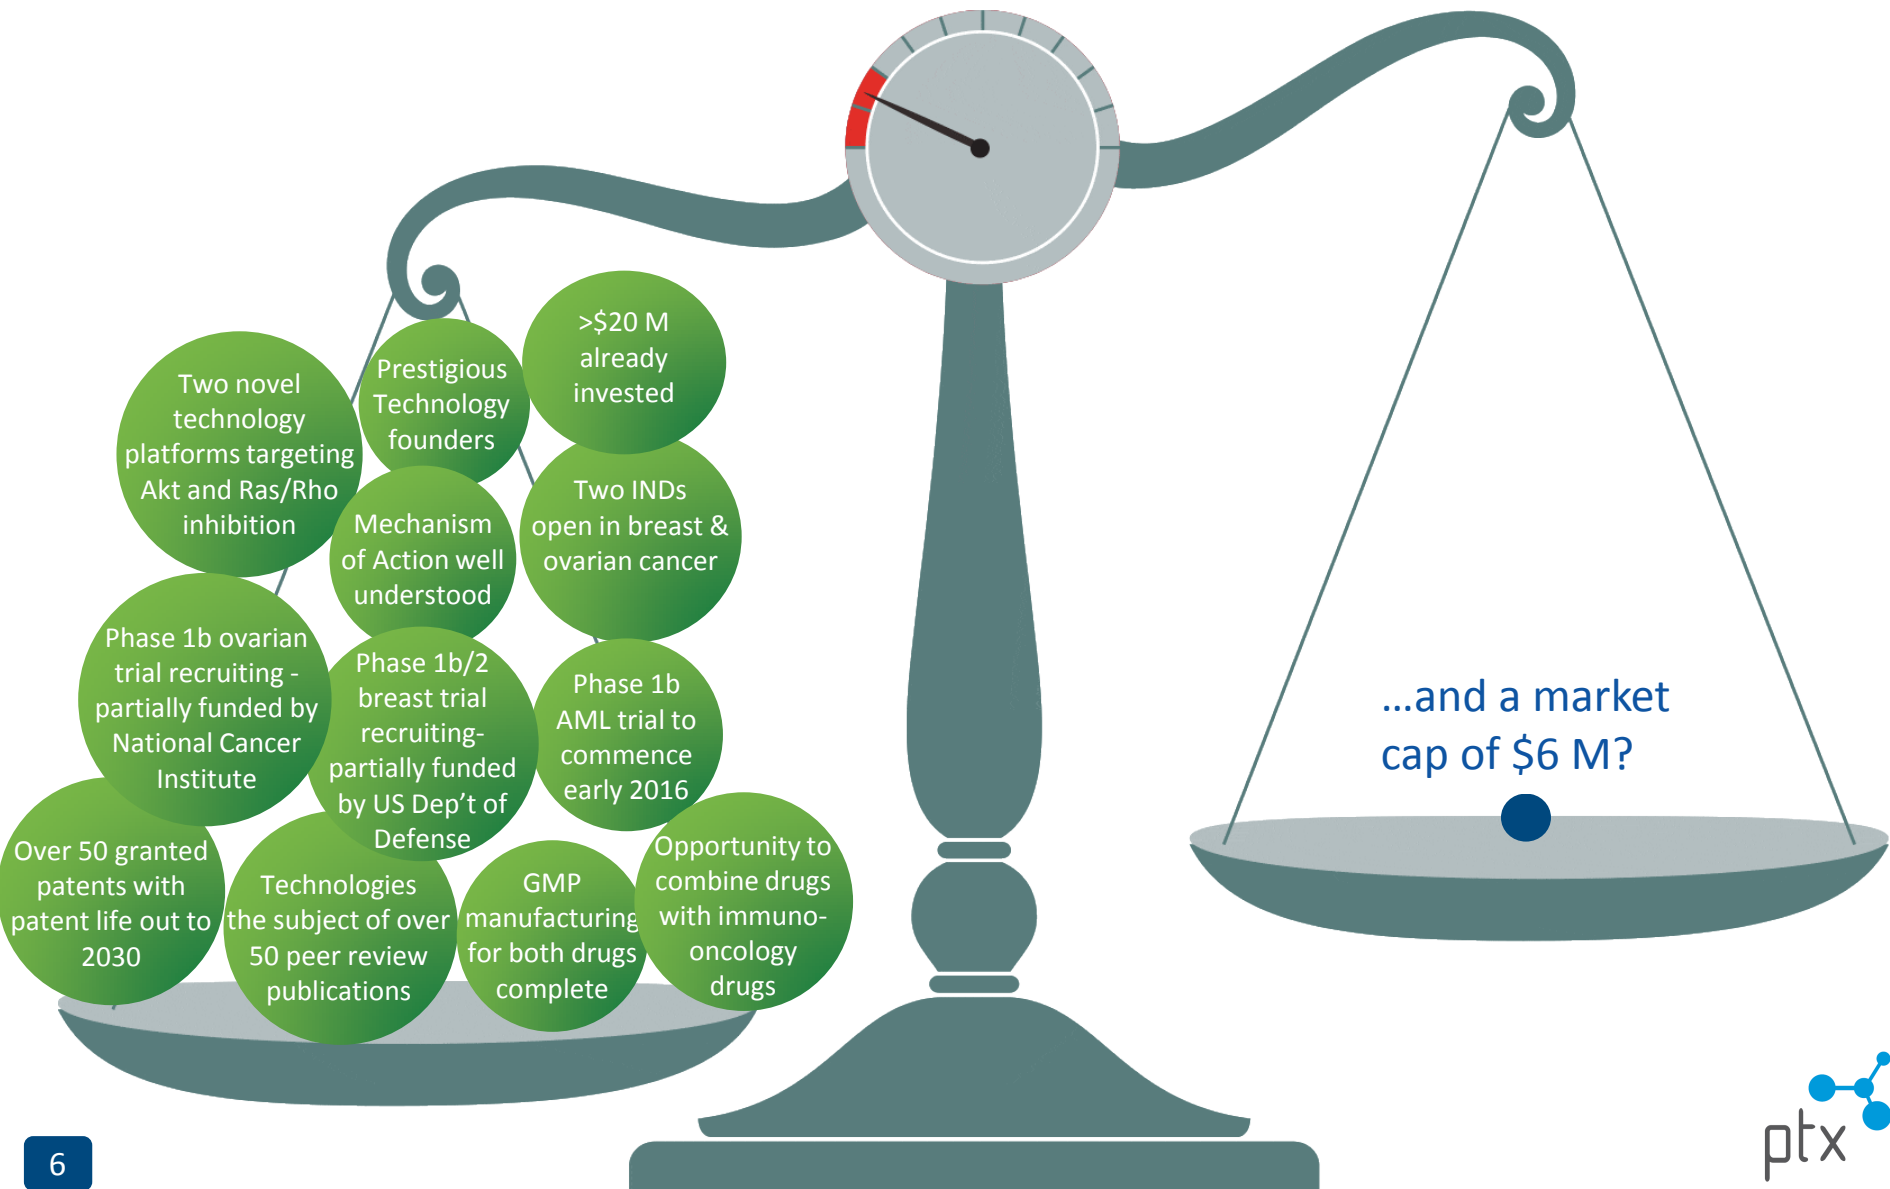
>$20 M already invested

Prestigious Technology founders

Two novel technology platforms targeting Akt and Ras/Rho inhibition

Mechanism of Action well understood

Two INDs open in breast & ovarian cancer

Phase 1b ovarian trial recruiting - partially funded by National Cancer Institute

Phase 1b/2 breast trial recruiting- partially funded by US Dep't of Defense

Phase 1b AML trial to commence early 2016

Over 50 granted patents with patent life out to 2030

Technologies the subject of over 50 peer review publications

GMP manufacturing for both drugs complete

Opportunity to combine drugs with immuno-oncology drugs

…and a market cap of $6 M?

6

ptx